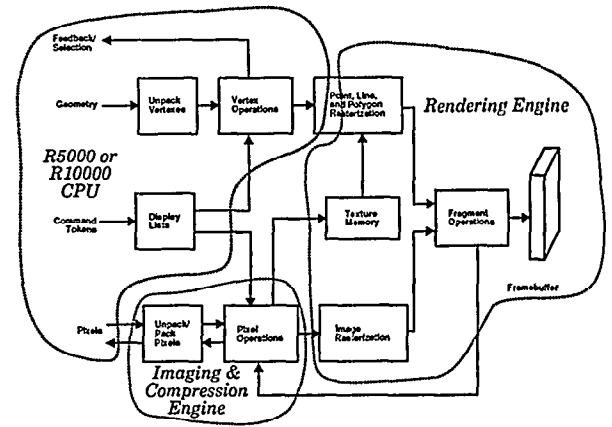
Feedback/ Selection

Geometry

Unpack Vertexes

Vertex Operations

Point, Line, and Polygon Rasterization

Rendering Engine

R5000 or R10000 CPU

Command Tokens

Display Lists

Texture Memory

Fragment Operations

Framebuffer

Pixels

Unpack/ Pack Pixels

Pixel Operations

Image Rasterization

Imaging & Compression Engine